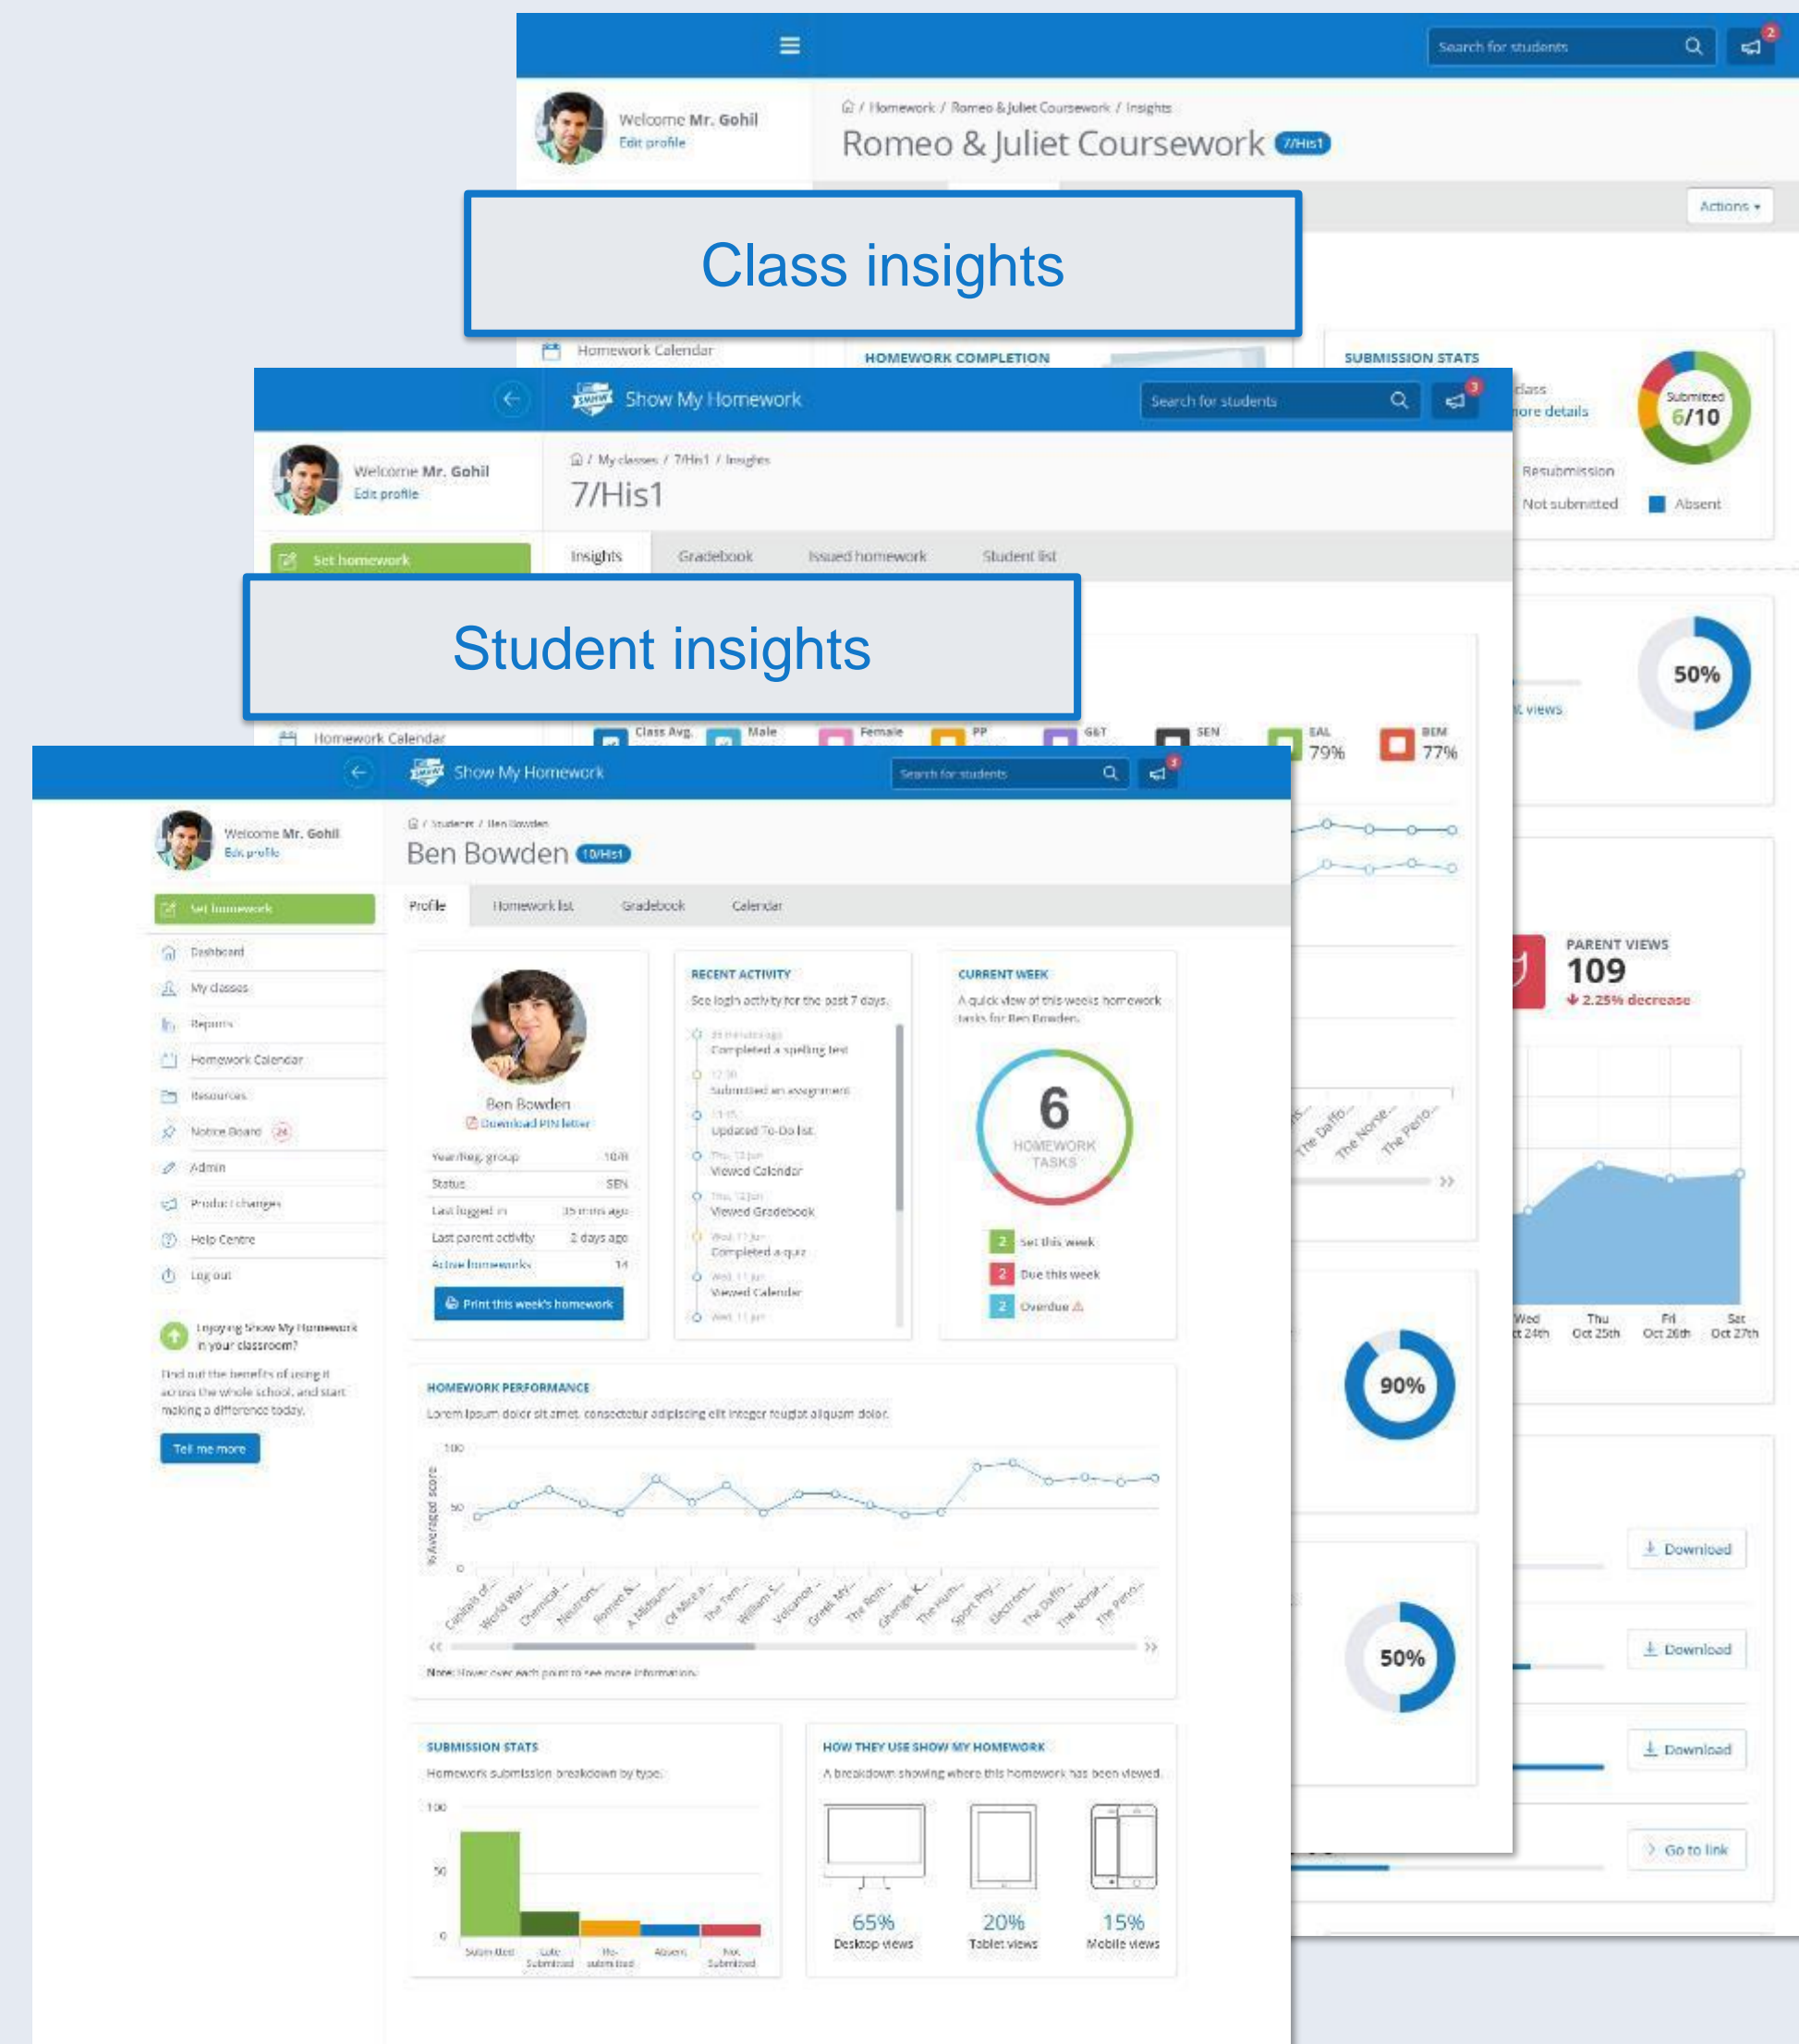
Search for students

Welcome Mr. Gohil
Edit profile

/ Homework / Romeo & Juliet Coursework / Insights
Romeo & Juliet Coursework 7/His1

Actions

Class insights

Homework Calendar
HOMEWORK COMPLETION
SUBMISSION STATS
class
more details
Submitted 6/10
Resubmission
Not submitted
Absent

Show My Homework
Search for students

Welcome Mr. Gohil
Edit profile

/ My classes / 7/His1 / Insights
7/His1

Set homework
Insights Gradebook Issued homework Student list

Student insights

Homework Calendar
Class Avg. Male Female PP G&T SEN EAL 79% BEM 77%

50%
views

PARENT VIEWS
109
2.25% decrease

Wed Oct 24th Thu Oct 25th Fri Oct 26th Sat Oct 27th

90%
50%

Download
Download
Download
Go to link

Show My Homework
Search for students

Welcome Mr. Gohil
Edit profile

/ Students / Ben Bowden
Ben Bowden 10/His1

Set homework
Dashboard
My classes
Reports
Homework Calendar
Resources
Notice Board
Admin
Product changes
Help Centre
Log out

Enjoying Show My Homework in your classroom?
Find out the benefits of using it across the whole school, and start making a difference today.
Tell me more

Profile Homework list Gradebook Calendar

Ben Bowden
Download PIN letter
Year/Reg. group 10/H
Status SEN
Last logged in 35 mins ago
Last parent activity 2 days ago
Active homeworks 14
Print this week's homework

RECENT ACTIVITY
See login activity for the past 7 days.
Completed a spelling test
Submitted an assignment
Updated To-Do list
Viewed Calendar
Viewed Gradebook
Completed a quiz
Viewed Calendar

CURRENT WEEK
A quick view of this weeks homework tasks for Ben Bowden.
6
HOMEWORK TASKS
2 Set this week
2 Due this week
2 Overdue

HOMEWORK PERFORMANCE
Lorem ipsum dolor sit amet, consectetur adipiscing elit integer feugiat aliquam dolor.
100
50
0
% Averaged score
Note: Hover over each point to see more information.

SUBMISSION STATS
Homework submission breakdown by type.
100
50
0
Submitted Late Submitted Re-submitted Absent Not Submitted

HOW THEY USE SHOW MY HOMEWORK
A breakdown showing where this homework has been viewed.
65% Desktop views
20% Tablet views
15% Mobile views